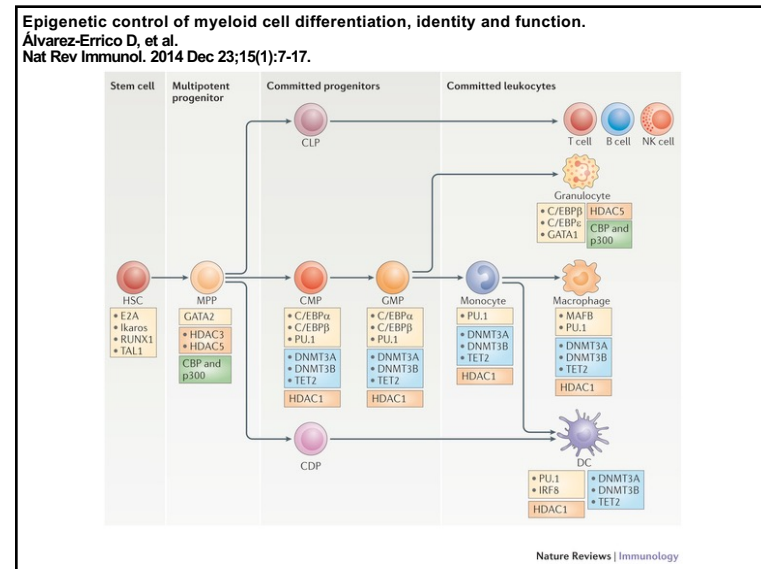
Epigenetic control of myeloid cell differentiation, identity and function.
Álvarez-Errico D, et al.
Nat Rev Immunol. 2014 Dec 23;15(1):7-17.

Stem cell | Multipotent progenitor | Committed progenitors | Committed leukocytes

CLP

T cell B cell NK cell

Granulocyte
• C/EBPβ
• C/EBPε
• GATA1
HDAC5
CBP and p300

HSC
• E2A
• Ikaros
• RUNX1
• TAL1

MPP
GATA2
• HDAC3
• HDAC5
CBP and p300

CMP
• C/EBPα
• C/EBPβ
• PU.1
• DNMT3A
• DNMT3B
• TET2
HDAC1

GMP
• C/EBPα
• C/EBPβ
• PU.1
• DNMT3A
• DNMT3B
• TET2
HDAC1

Monocyte
• PU.1
• DNMT3A
• DNMT3B
• TET2
HDAC1

Macrophage
• MAFB
• PU.1
• DNMT3A
• DNMT3B
• TET2
HDAC1

CDP

DC
• PU.1
• IRF8
• DNMT3A
• DNMT3B
• TET2
HDAC1

Nature Reviews | Immunology